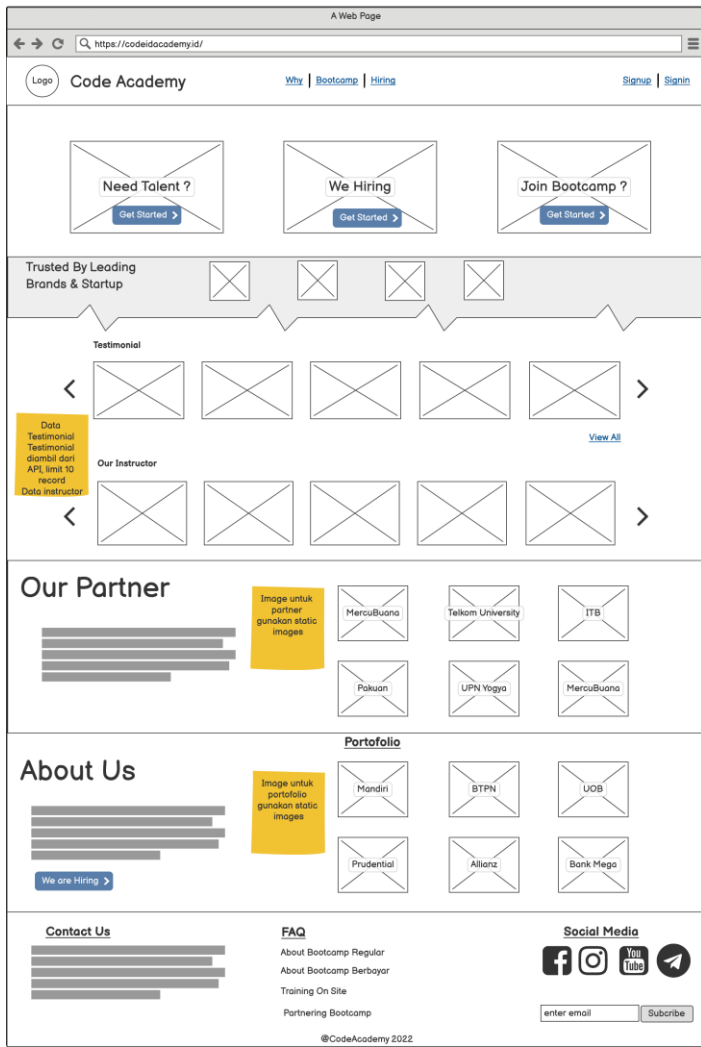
A Web Page

https://codeidacademy.id/

Logo Code Academy

Why | Bootcamp | Hiring

Signup | Signin

Need Talent ?
Get Started

We Hiring
Get Started

Join Bootcamp ?
Get Started

Trusted By Leading Brands & Startup

Testimonial

View All

Data Testimonial Testimonial diambil dari API, limit 10 record Data instructor

Our Instructor

Our Partner

Image untuk partner gunakan static images

MercuBuana
Telkom University
ITB
Pakuan
UPN Yogya
MercuBuana

Portofolio

About Us

Image untuk portofolio gunakan static images

Mandiri
BTPN
UOB
Prudential
Allianz
Bank Mega

We are Hiring

Contact Us

FAQ
About Bootcamp Regular
About Bootcamp Berbayar
Training On Site
Partnering Bootcamp

Social Media

enter email
Subcribe

@CodeAcademy 2022